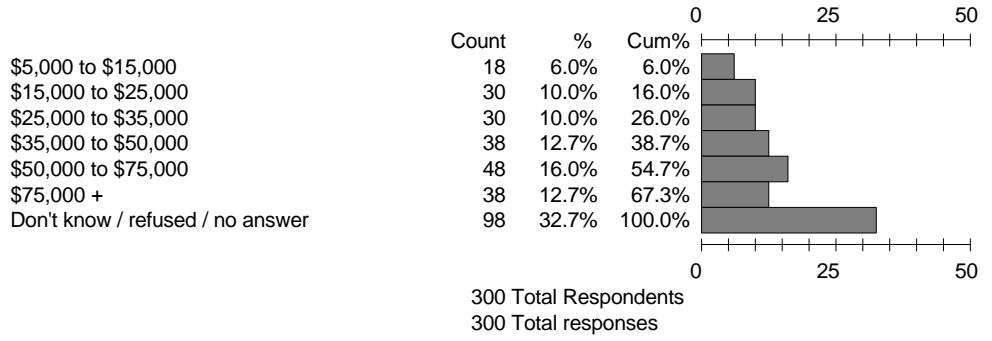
0 25 50

| | Count | % | Cum% |
|---|---|---|---|
| \$5,000 to \$15,000 | 18 | 6.0% | 6.0% |
| \$15,000 to \$25,000 | 30 | 10.0% | 16.0% |
| \$25,000 to \$35,000 | 30 | 10.0% | 26.0% |
| \$35,000 to \$50,000 | 38 | 12.7% | 38.7% |
| \$50,000 to \$75,000 | 48 | 16.0% | 54.7% |
| \$75,000 + | 38 | 12.7% | 67.3% |
| Don't know / refused / no answer | 98 | 32.7% | 100.0% |

0 25 50

300 Total Respondents
300 Total responses